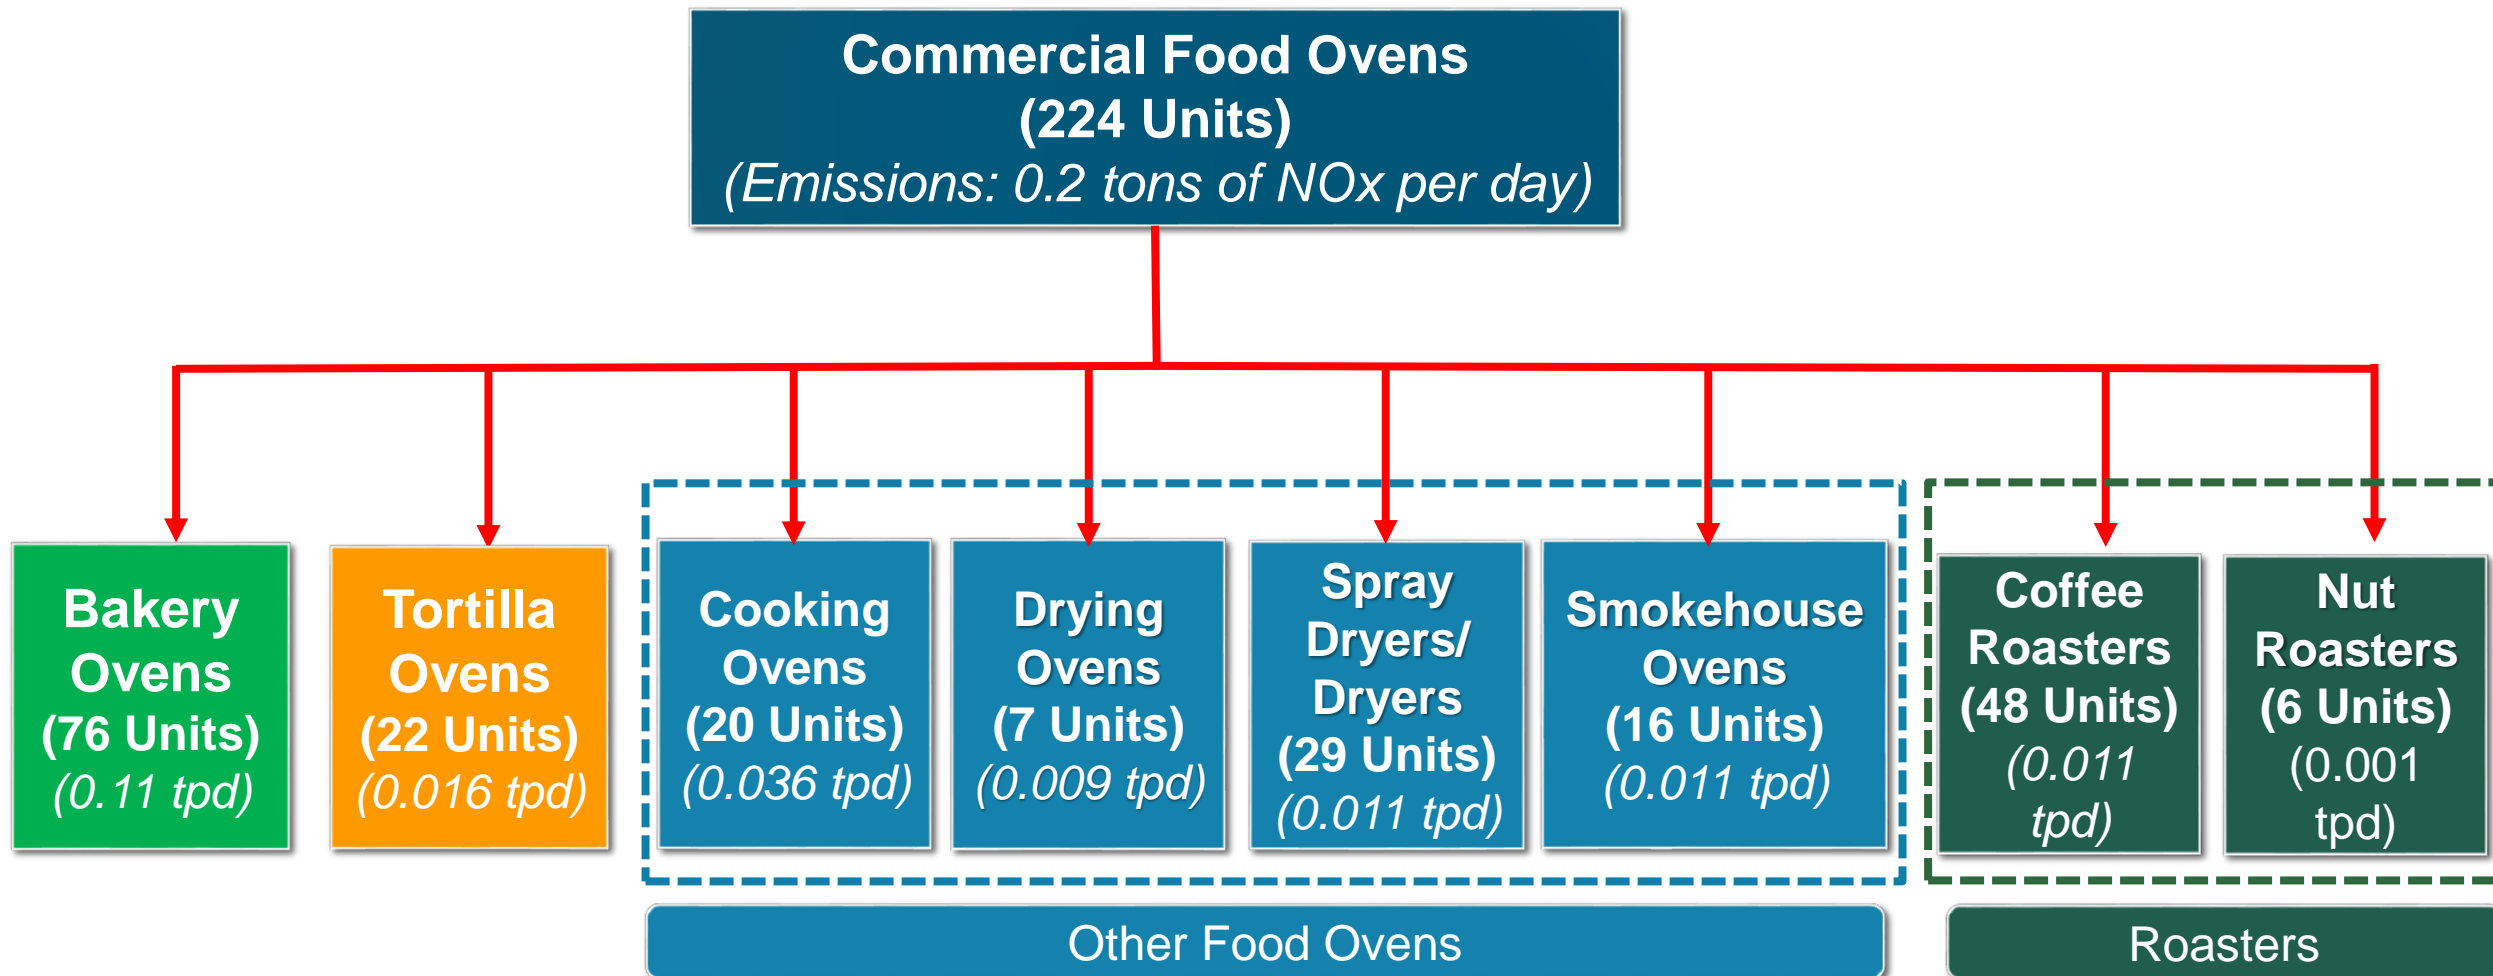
Commercial Food Ovens
(224 Units)
(Emissions: 0.2 tons of NOx per day)

Bakery Ovens
(76 Units)
(0.11 tpd)

Tortilla Ovens
(22 Units)
(0.016 tpd)

Cooking Ovens
(20 Units)
(0.036 tpd)

Drying Ovens
(7 Units)
(0.009 tpd)

Spray Dryers/ Dryers
(29 Units)
(0.011 tpd)

Smokehouse Ovens
(16 Units)
(0.011 tpd)

Coffee Roasters
(48 Units)
(0.011 tpd)

Nut Roasters
(6 Units)
(0.001 tpd)

Other Food Ovens

Roasters